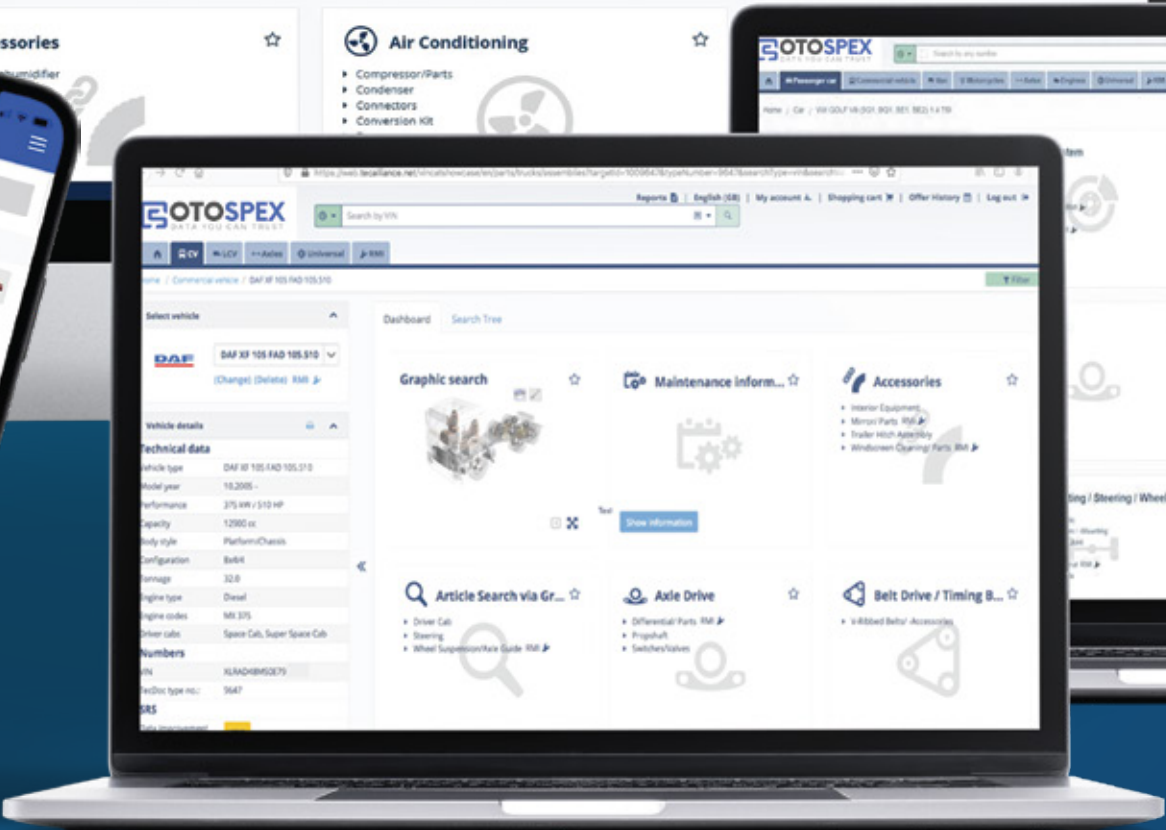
essories
humidifier

Air Conditioning
Compressor/Parts
Condenser
Connectors
Conversion Kit

OTOSPEX
Search by any number
Passenger car | Commercial vehicle | Bikes | Motorcycles | Axles | Engines | Universal | RMI
Home / Car / VW GOLF VII

https://web.tecalliance.net/

OTOSPEX
DATA YOU CAN TRUST
Reports | English (GB) | My account | Shopping cart | Offer History | Log out
Search by VIN
CV | LCV | Axles | Universal | RMI
Home / Commercial vehicle / DAF XF 105 FAD 105.510
Filter

Select vehicle
DAF
DAF XF 105 FAD 105.510
(Change) (Delete) RMI

Vehicle details
Technical data
| Vehicle type | DAF XF 105 FAD 105.510 |
|---|---|
| Model year | 10.2005 - |
| Performance | 375 kW / 510 HP |
| Capacity | 12900 cc |
| Body style | Platform/Chassis |
| Configuration | 8x4/4 |
| Tonnage | 32.0 |
| Engine type | Diesel |
| Engine codes | MX 375 |
| Driver cabs | Space Cab, Super Space Cab |

Numbers
| VIN | XLRAD48MS0E79 |
|---|---|
| TecDoc type no.: | 9647 |

SRS

Dashboard | Search Tree

Graphic search

Maintenance inform...
Text
Show information

Accessories
Interior Equipment
Mirrors/ Parts RMI
Trailer Hitch Assembly
Windscreen Cleaning/ Parts RMI

Article Search via Gr...
Driver Cab
Steering
Wheel Suspension/Axle Guide RMI

Axle Drive
Differential/ Parts RMI
Propshaft
Switches/Valves

Belt Drive / Timing B...
V-Ribbed Belts/ Accessories

tem
ting / Steering / Wheel